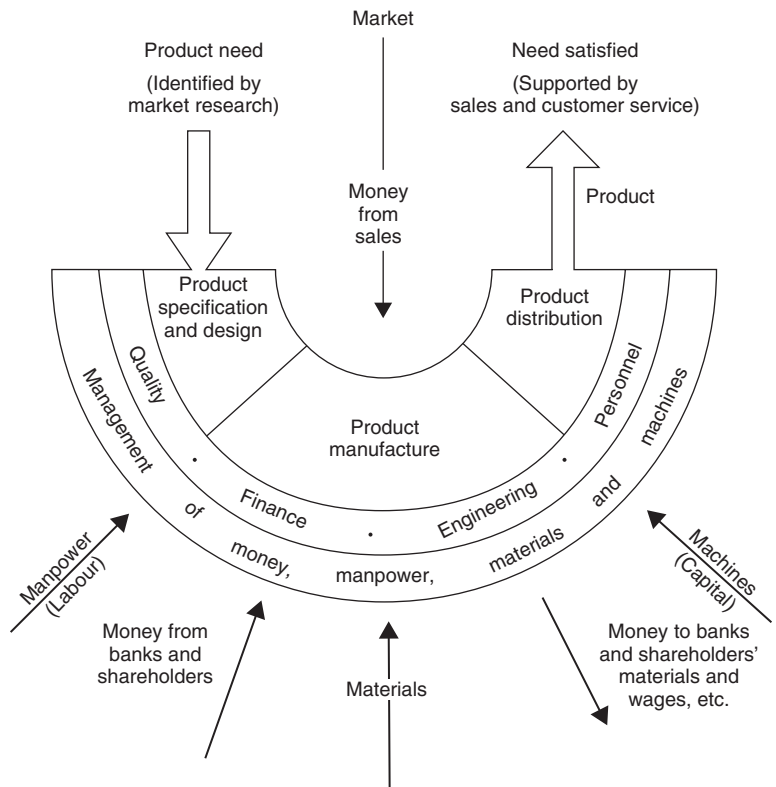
Market

Product need

(Identified by market research)

Need satisfied

(Supported by sales and customer service)

Money from sales

Product

Product specification and design

Product distribution

Product manufacture

Quality · Finance · Engineering · Personnel

Management of money, manpower, materials and machines

Manpower (Labour)

Machines (Capital)

Money from banks and shareholders

Materials

Money to banks and shareholders' materials and wages, etc.